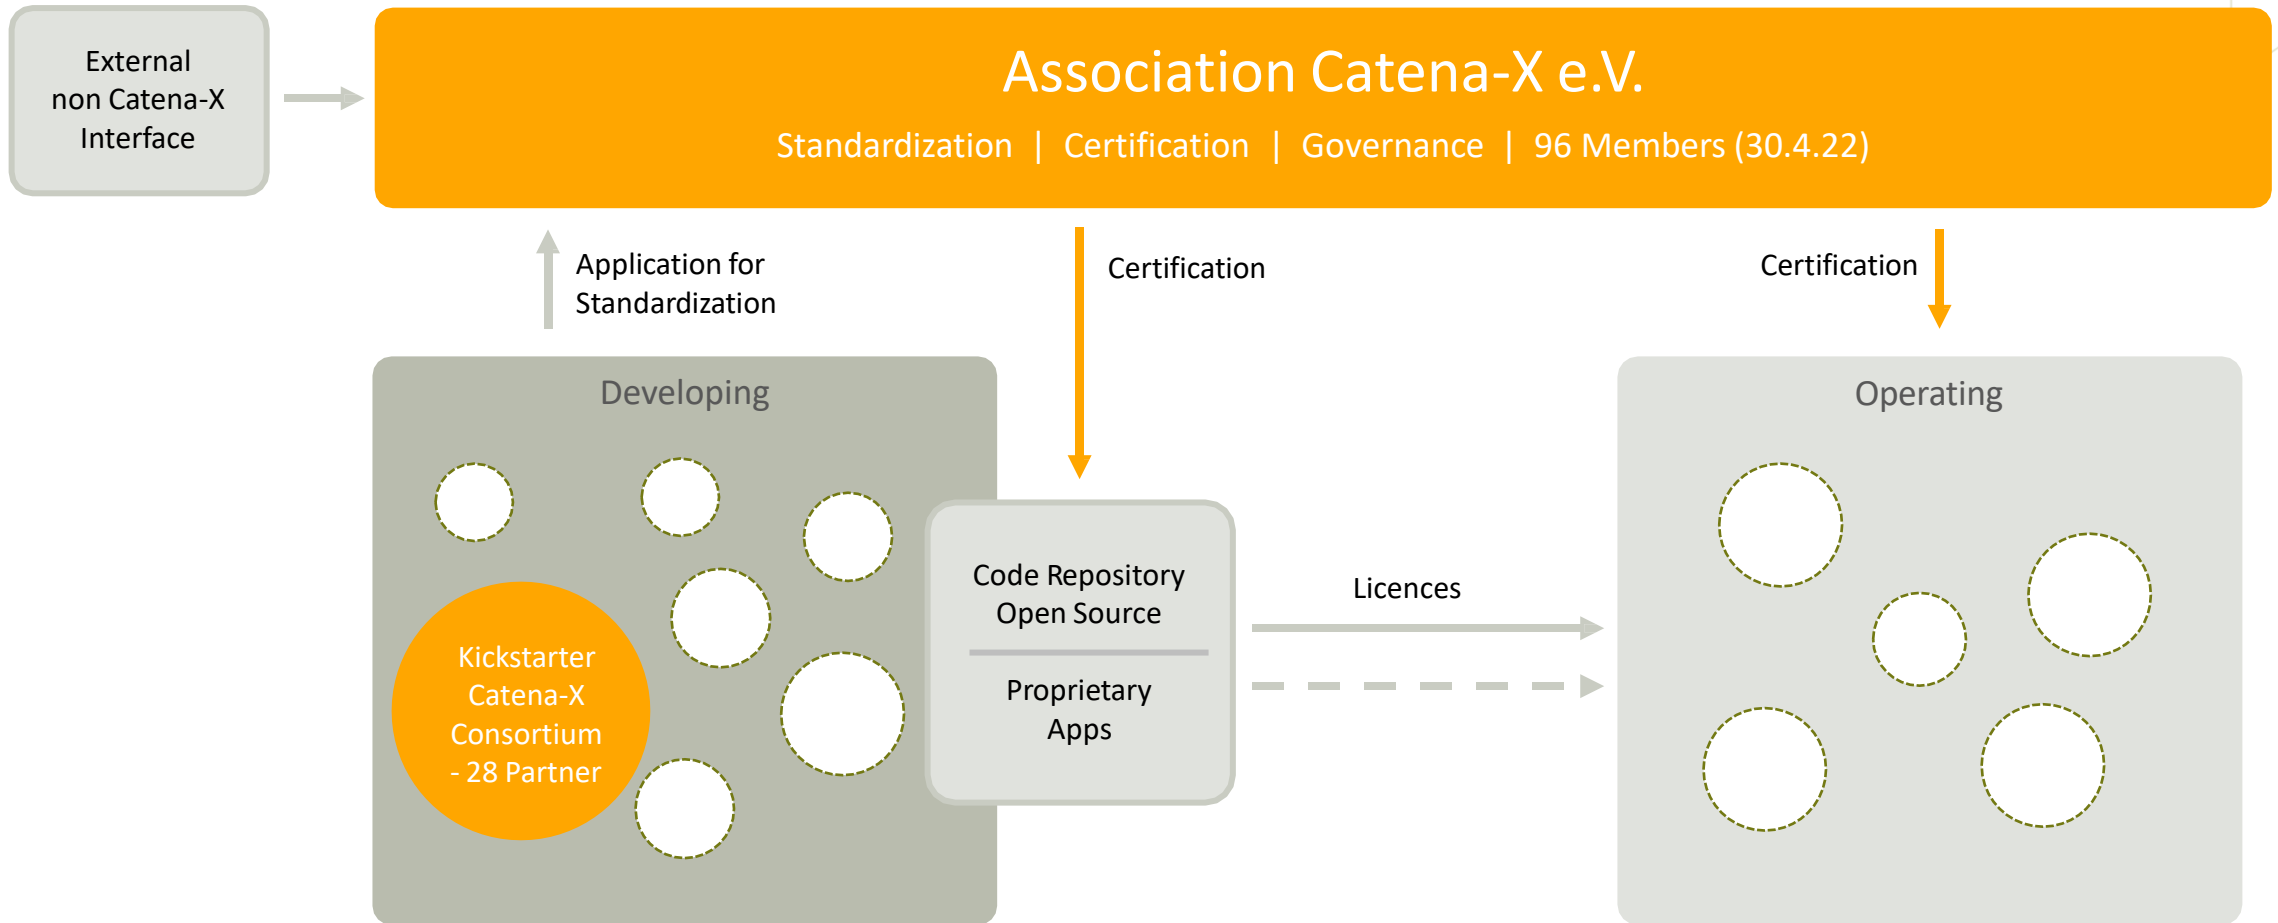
External non Catena-X Interface

Association Catena-X e.V.

Standardization | Certification | Governance | 96 Members (30.4.22)

Application for Standardization

Certification

Certification

Developing

Kickstarter Catena-X Consortium - 28 Partner

Code Repository Open Source

Proprietary Apps

Licences

Operating